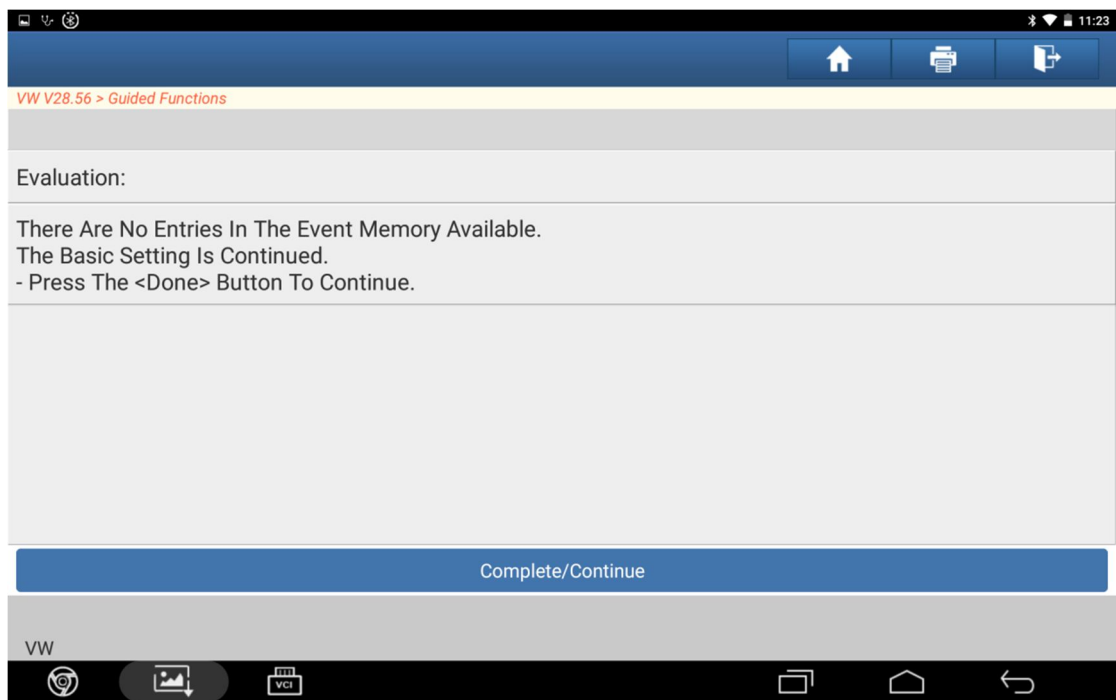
11:23

VW V28.56 > Guided Functions

Evaluation:

There Are No Entries In The Event Memory Available.
The Basic Setting Is Continued.
- Press The <Done> Button To Continue.

Complete/Continue

VW

VCI